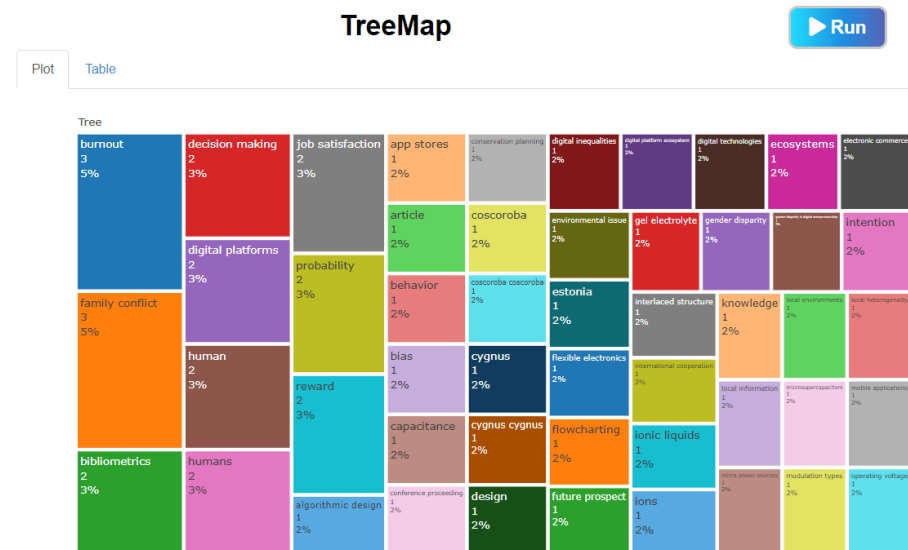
TreeMap

Run

Plot
Table

Tree

burnout
3
5%

family conflict
3
5%

bibliometrics
2
3%

decision making
2
3%

digital platforms
2
3%

human
2
3%

humans
2
3%

job satisfaction
2
3%

probability
2
3%

reward
2
3%

algorithmic design
1
2%

app stores
1
2%

article
1
2%

behavior
1
2%

bias
1
2%

capacitance
1
2%

conference proceeding
1
2%

conservation planning
1
2%

coscoroba
1
2%

coscoroba coscoroba
1
2%

cygnus
1
2%

cygnus cygnus
1
2%

design
1
2%

digital inequalities
1
2%

environmental issue
1
2%

estonia
1
2%

flexible electronics
1
2%

flowcharting
1
2%

future prospect
1
2%

digital platform ecosystem
1
2%

digital technologies
1
2%

gel electrolyte
1
2%

gender disparity
1
2%

interlaced structure
1
2%

international cooperation
1
2%

ionic liquids
1
2%

ions
1
2%

ecosystems
1
2%

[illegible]
1
2%

electronic commerce
1
2%

intention
1
2%

knowledge
1
2%

local environments
1
2%

local heterogeneity
1
2%

local information
1
2%

microsupercapacitors
1
2%

mobile applications
1
2%

micro power sources
1
2%

modulation types
1
2%

operating voltage
1
2%